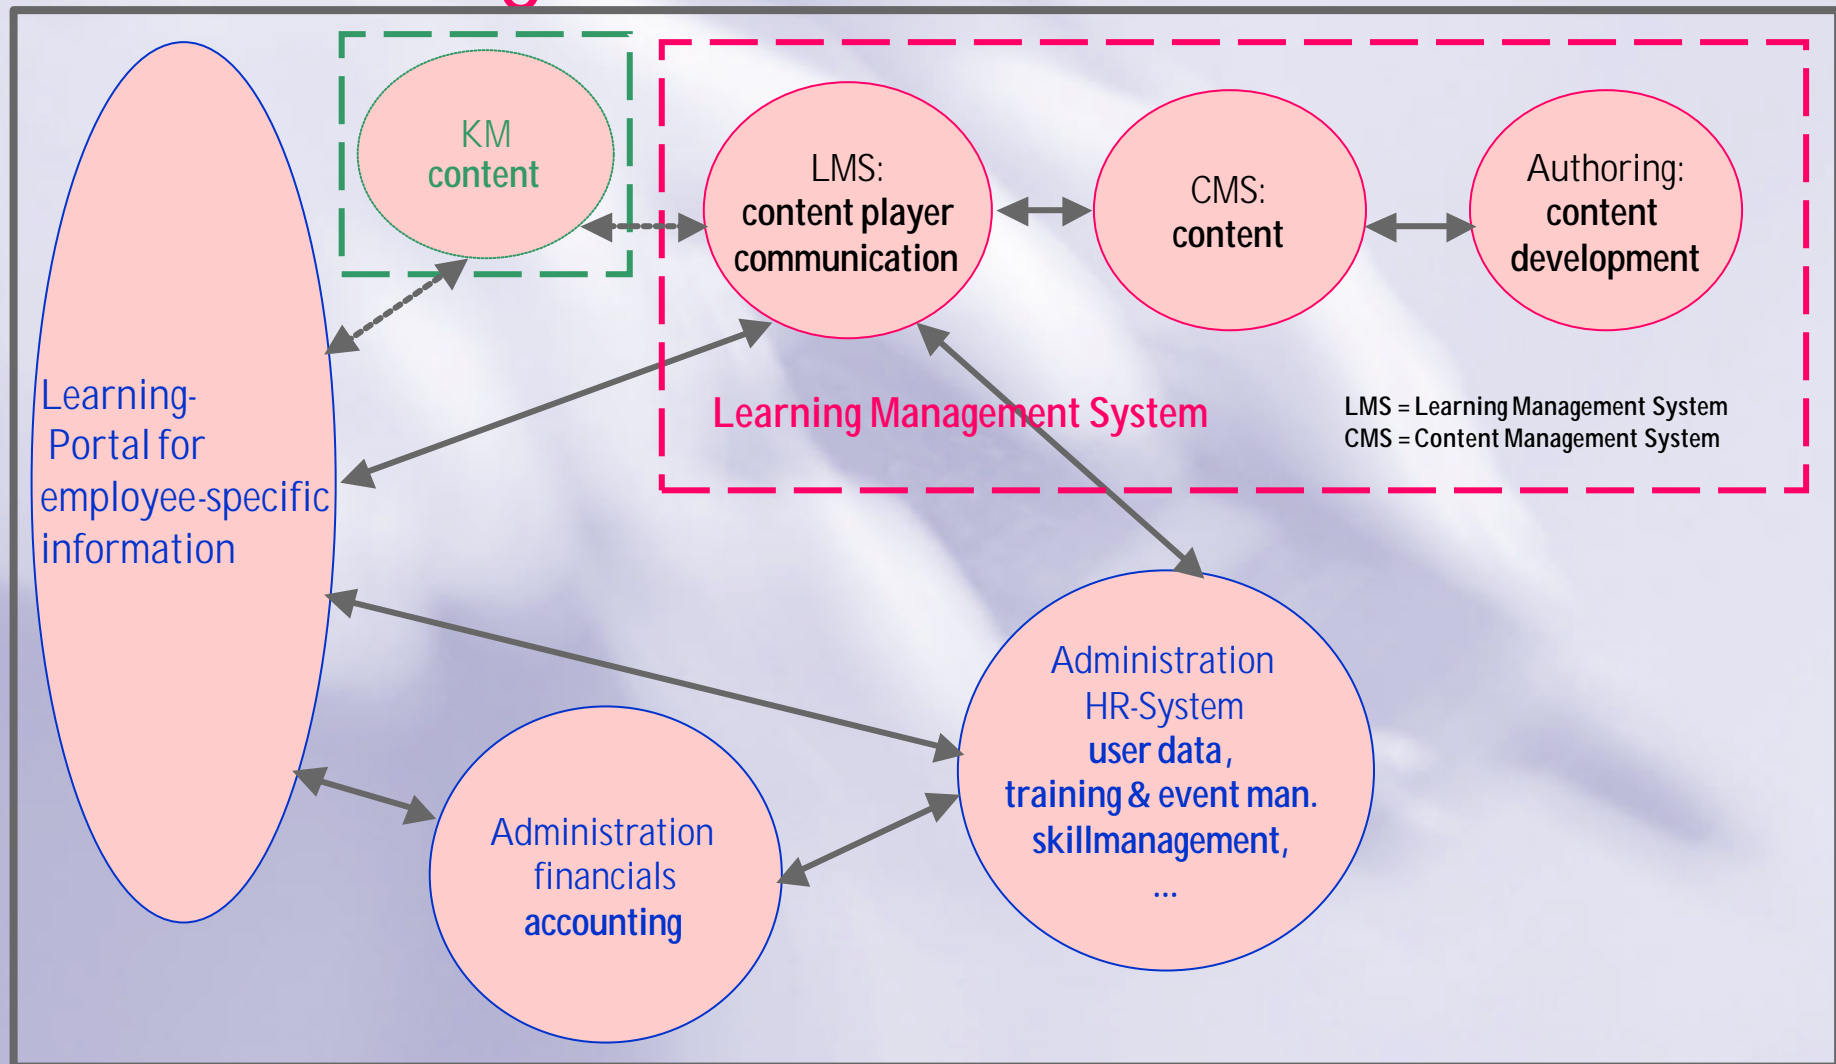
KM
content

LMS:
content player
communication

CMS:
content

Authoring:
content
development

Learning Management System

LMS = Learning Management System
CMS = Content Management System

Learning-
Portal for
employee-specific
information

Administration
HR-System
user data,
training & event man.
skillmanagement,
...

Administration
financials
accounting